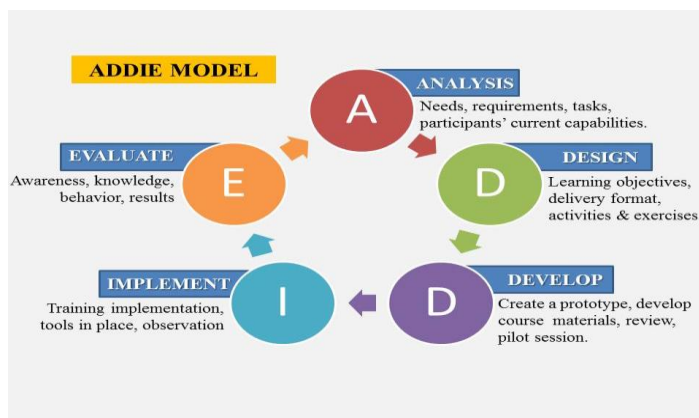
ADDIE MODEL

A

ANALYSIS

Needs, requirements, tasks, participants' current capabilities.

D

DESIGN

Learning objectives, delivery format, activities & exercises

D

DEVELOP

Create a prototype, develop course materials, review, pilot session.

I

IMPLEMENT

Training implementation, tools in place, observation

E

EVALUATE

Awareness, knowledge, behavior, results